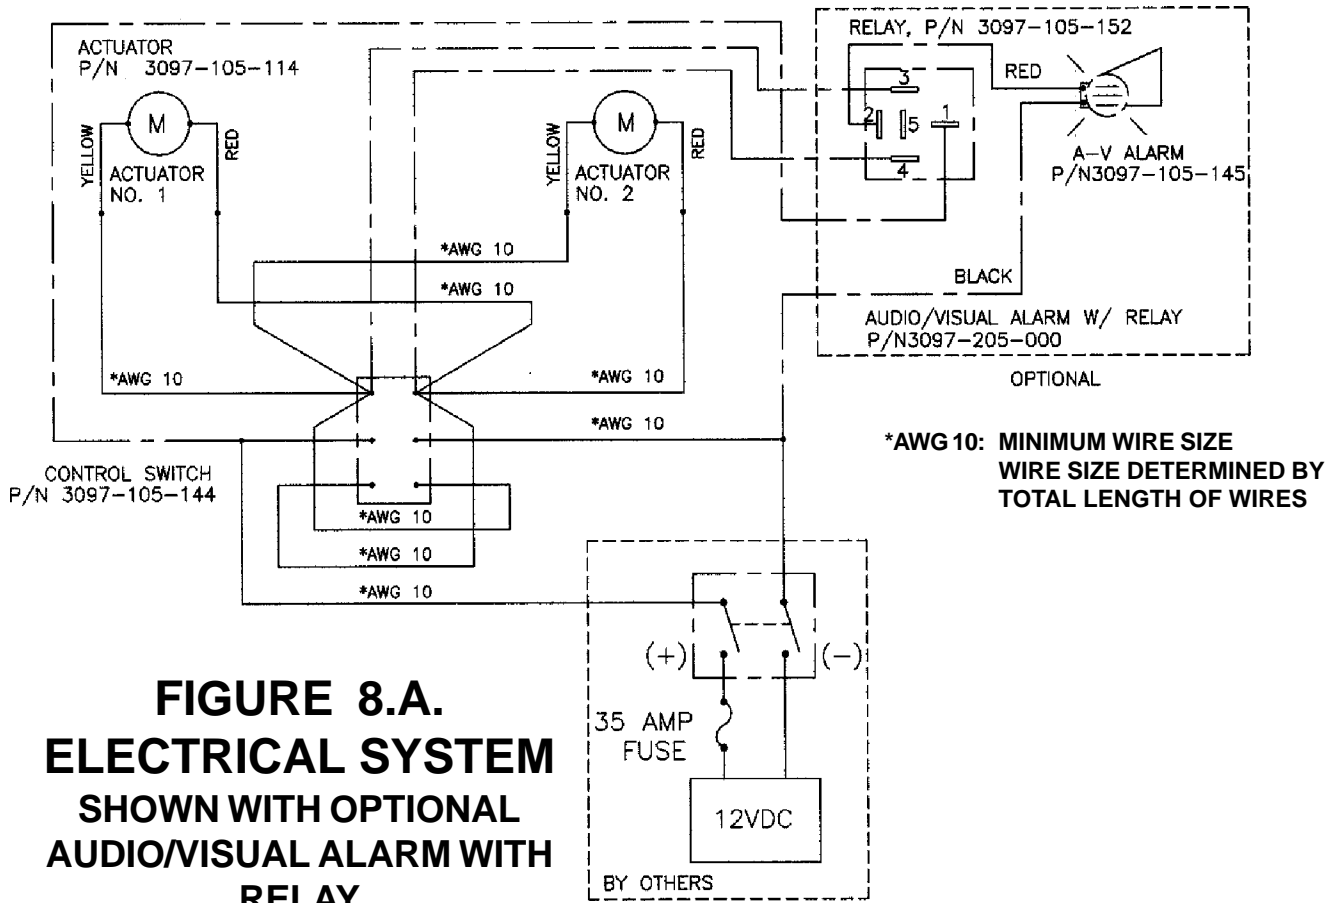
ACTUATOR
P/N 3097-105-114

M
YELLOW
RED
ACTUATOR
NO. 1

M
YELLOW
RED
ACTUATOR
NO. 2

RELAY, P/N 3097-105-152
RED
3
2
5
1
4
A-V ALARM
P/N3097-105-145

*AWG 10
*AWG 10
BLACK
AUDIO/VISUAL ALARM W/ RELAY
P/N3097-205-000
OPTIONAL

*AWG 10
*AWG 10
*AWG 10

*AWG 10: MINIMUM WIRE SIZE
WIRE SIZE DETERMINED BY
TOTAL LENGTH OF WIRES

CONTROL SWITCH
P/N 3097-105-144
*AWG 10
*AWG 10
*AWG 10

(+)
(−)
35 AMP
FUSE
12VDC
BY OTHERS

FIGURE 8.A.
ELECTRICAL SYSTEM
SHOWN WITH OPTIONAL
AUDIO/VISUAL ALARM WITH
RELAY